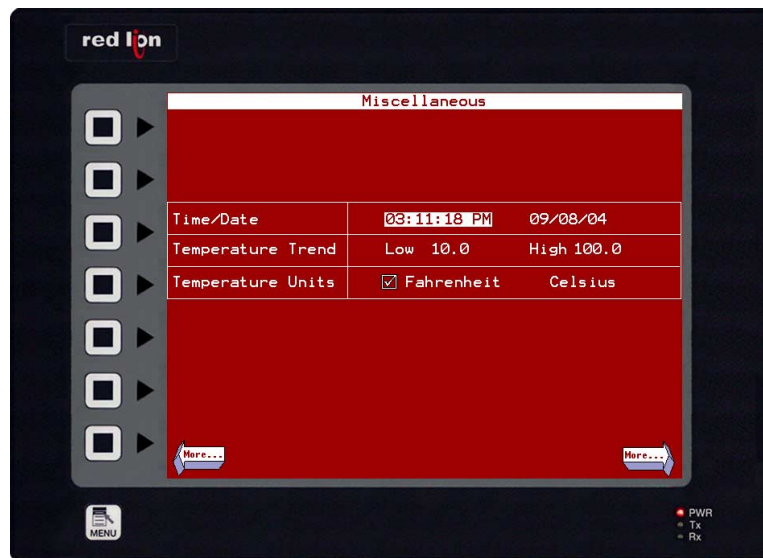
red lion

Miscellaneous

| Time/Date | 03:11:18 PM | 09/08/04 |
|---|---|---|
| Temperature Trend | Low 10.0 | High 100.0 |
| Temperature Units | ☑ Fahrenheit | Celsius |

More...

More...

MENU

PWR
Tx
Rx